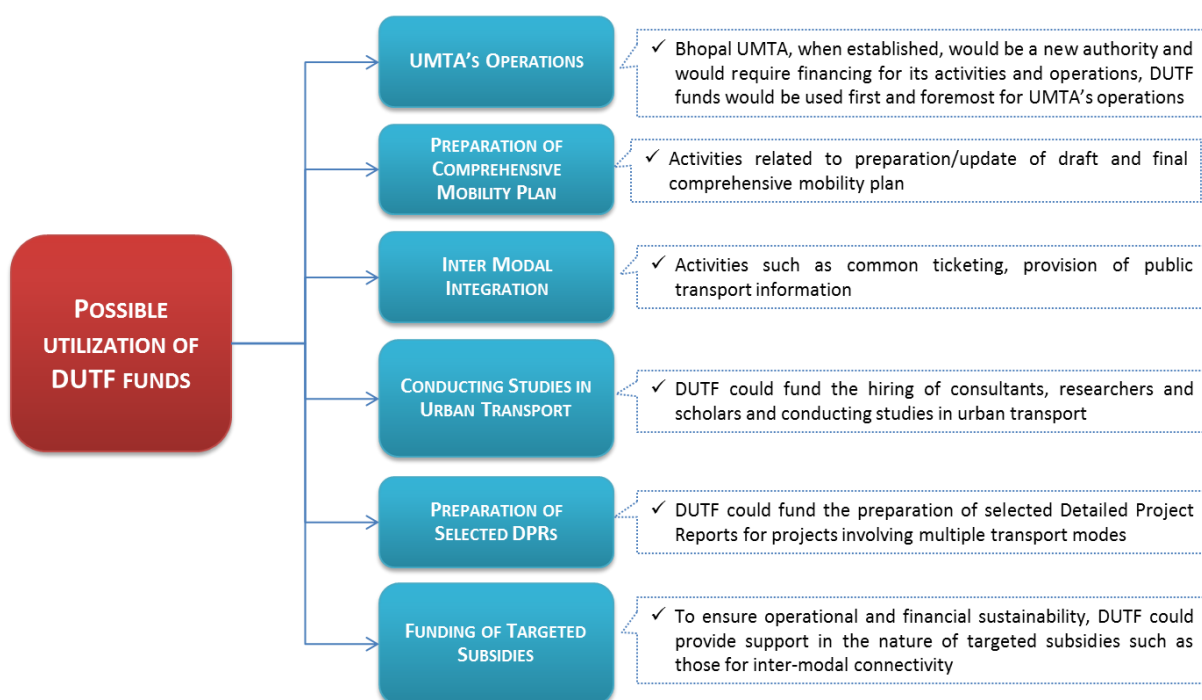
POSSIBLE UTILIZATION OF DUTF FUNDS

UMTA'S OPERATIONS

✓ Bhopal UMTA, when established, would be a new authority and would require financing for its activities and operations, DUTF funds would be used first and foremost for UMTA's operations

PREPARATION OF COMPREHENSIVE MOBILITY PLAN

✓ Activities related to preparation/update of draft and final comprehensive mobility plan

INTER MODAL INTEGRATION

✓ Activities such as common ticketing, provision of public transport information

CONDUCTING STUDIES IN URBAN TRANSPORT

✓ DUTF could fund the hiring of consultants, researchers and scholars and conducting studies in urban transport

PREPARATION OF SELECTED DPRS

✓ DUTF could fund the preparation of selected Detailed Project Reports for projects involving multiple transport modes

FUNDING OF TARGETED SUBSIDIES

✓ To ensure operational and financial sustainability, DUTF could provide support in the nature of targeted subsidies such as those for inter-modal connectivity